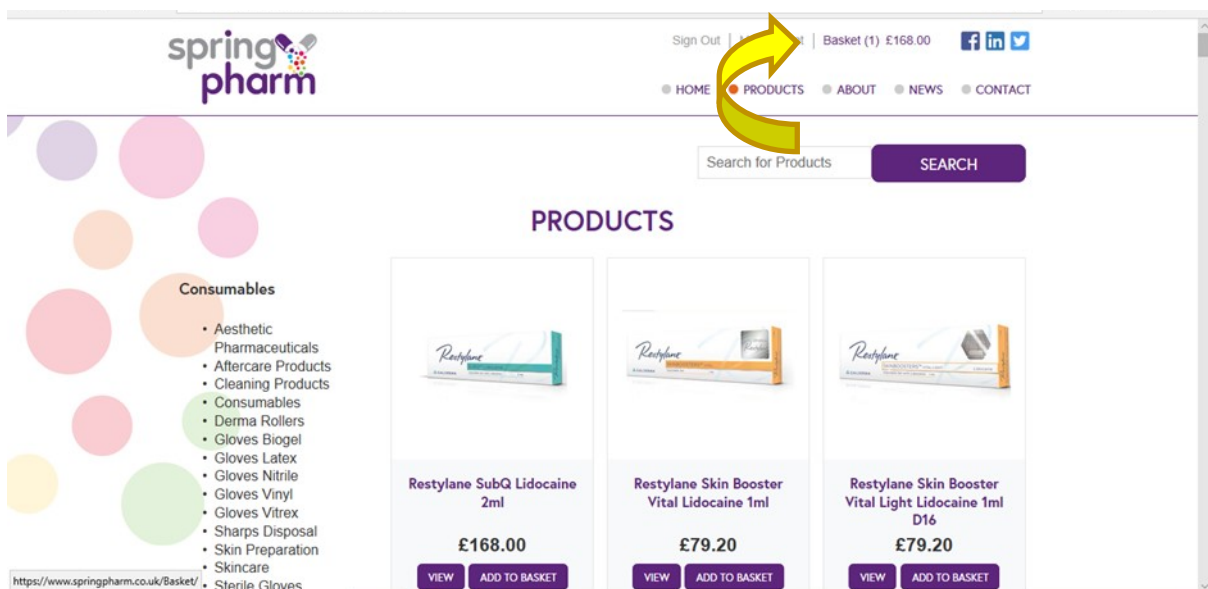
spring pharm

Sign Out | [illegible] | Basket (1) £168.00

HOME PRODUCTS ABOUT NEWS CONTACT

Search for Products SEARCH

PRODUCTS

Consumables

- Aesthetic Pharmaceuticals
- Aftercare Products
- Cleaning Products
- Consumables
- Derma Rollers
- Gloves Biogel
- Gloves Latex
- Gloves Nitrile
- Gloves Vinyl
- Gloves Vitrex
- Sharps Disposal
- Skin Preparation
- Skincare
- Sterile Gloves

Restylane

Restylane SubQ Lidocaine 2ml

£168.00

VIEW ADD TO BASKET

Restylane

Restylane Skin Booster Vital Lidocaine 1ml

£79.20

VIEW ADD TO BASKET

Restylane

Restylane Skin Booster Vital Light Lidocaine 1ml D16

£79.20

VIEW ADD TO BASKET

https://www.springpharm.co.uk/Basket/